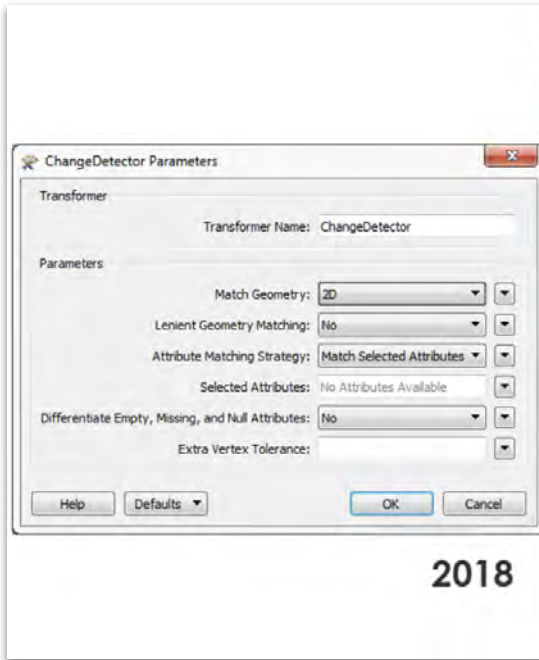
ChangeDetector Parameters

Transformer

Transformer Name: ChangeDetector

Parameters

Match Geometry: 2D

Lenient Geometry Matching: No

Attribute Matching Strategy: Match Selected Attributes

Selected Attributes: No Attributes Available

Differentiate Empty, Missing, and Null Attributes: No

Extra Vertex Tolerance:

Help Defaults OK Cancel

2018